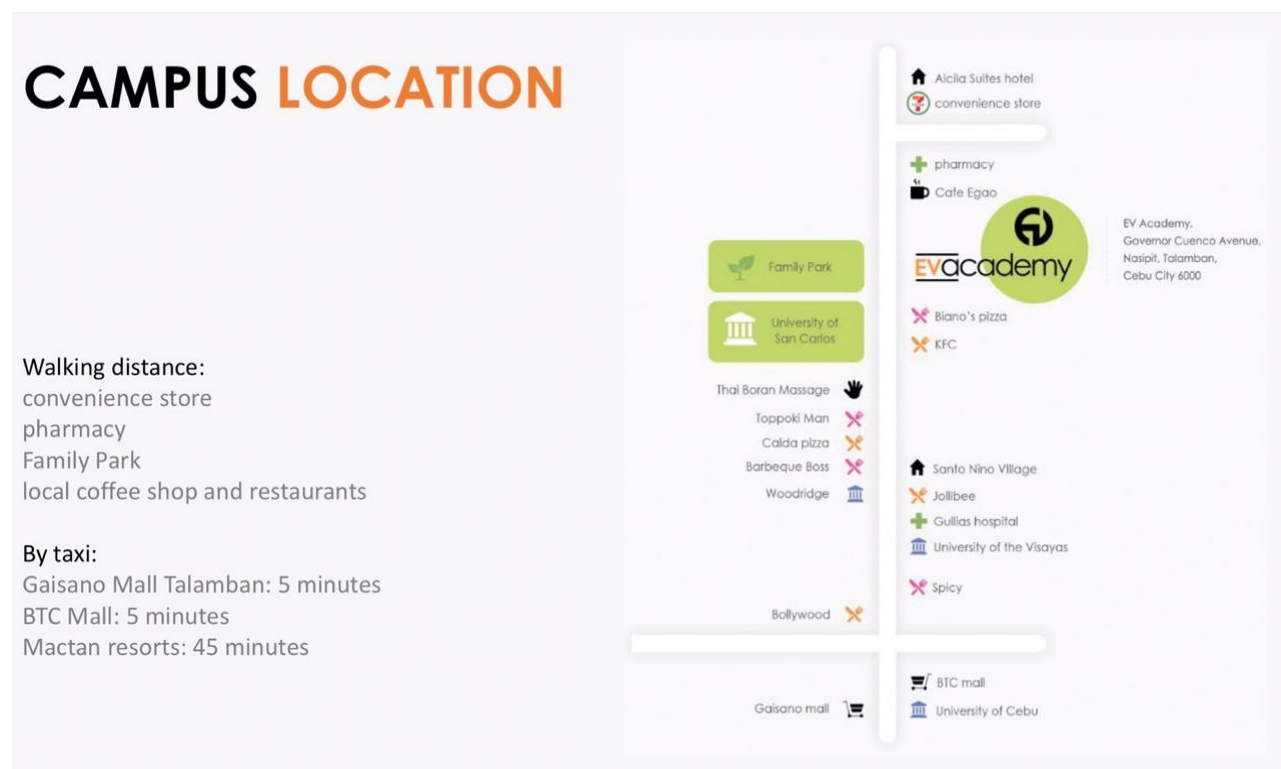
CAMPUS LOCATION

Walking distance:
convenience store
pharmacy
Family Park
local coffee shop and restaurants

By taxi:
Gaisano Mall Talamban: 5 minutes
BTC Mall: 5 minutes
Mactan resorts: 45 minutes

Alcila Suites hotel
convenience store
pharmacy
Cafe Egao
EVacademy
EV Academy, Governor Cuenco Avenue, Nasipit, Talamban, Cebu City 6000
Family Park
University of San Carlos
Biano's pizza
KFC
Thai Boran Massage
Toppoki Man
Calda pizza
Barbeque Boss
Woodridge
Santo Nino Village
Jollibee
Gullas hospital
University of the Visayas
Spicy
Bollywood
BTC mall
Gaisano mall
University of Cebu